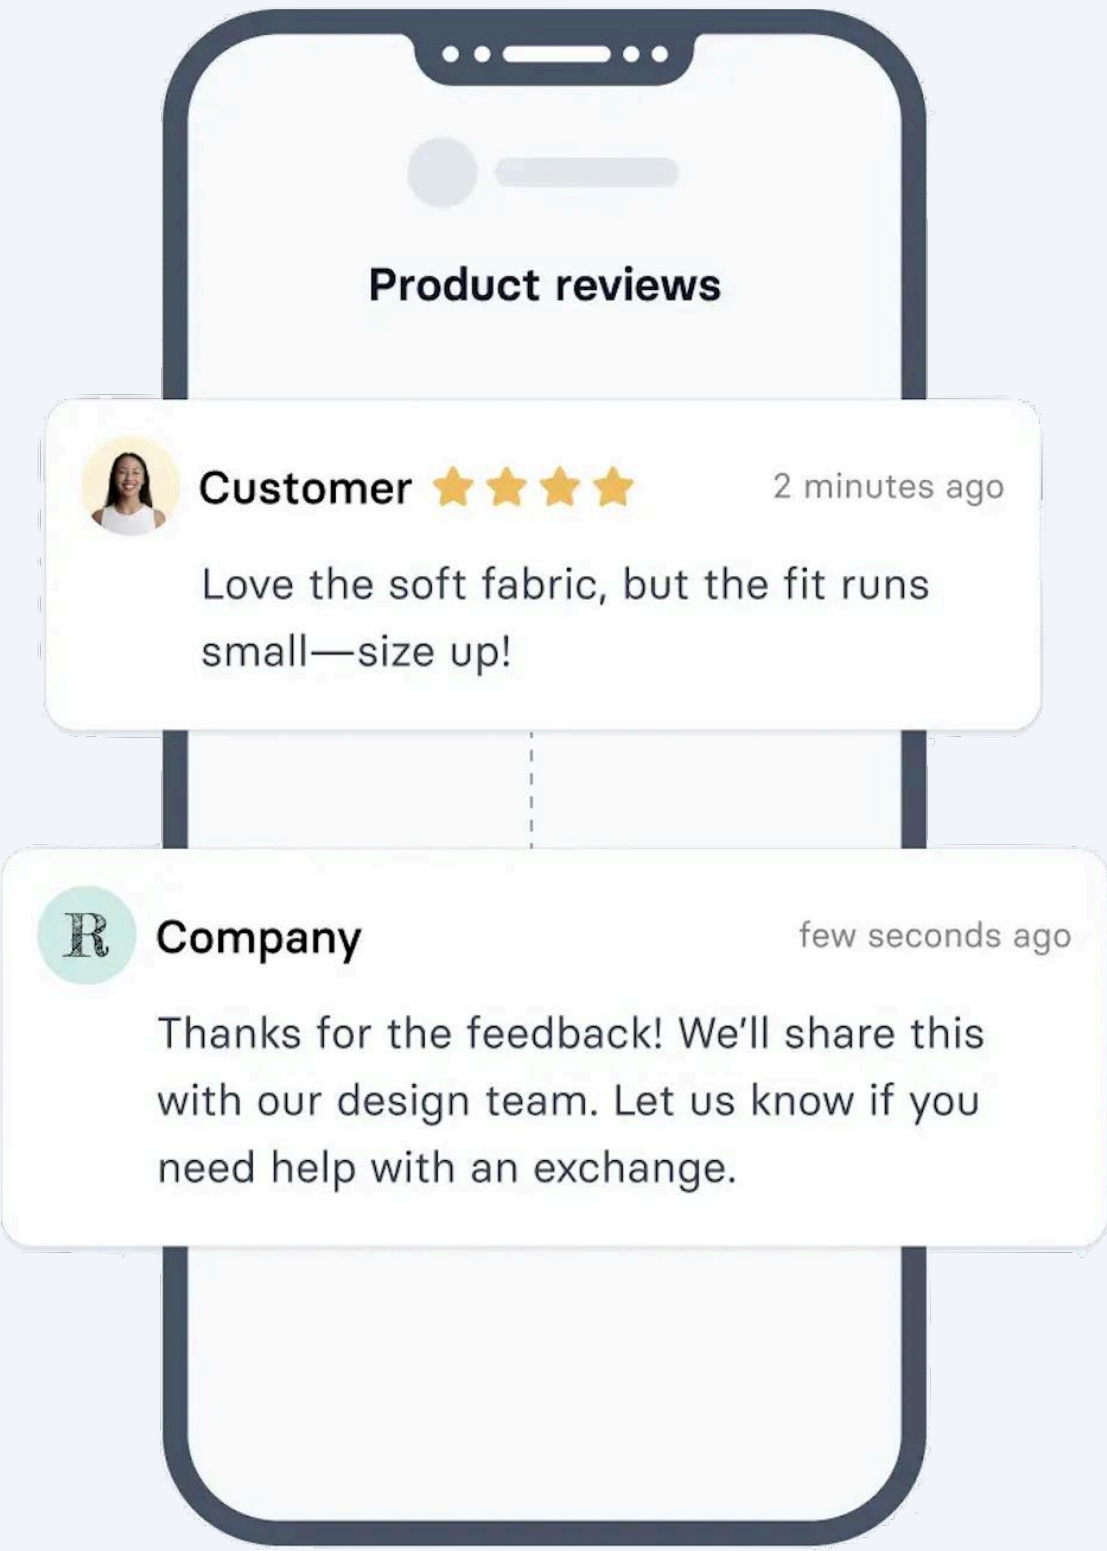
Product reviews

Customer

2 minutes ago

Love the soft fabric, but the fit runs small—size up!

R

Company

few seconds ago

Thanks for the feedback! We'll share this with our design team. Let us know if you need help with an exchange.